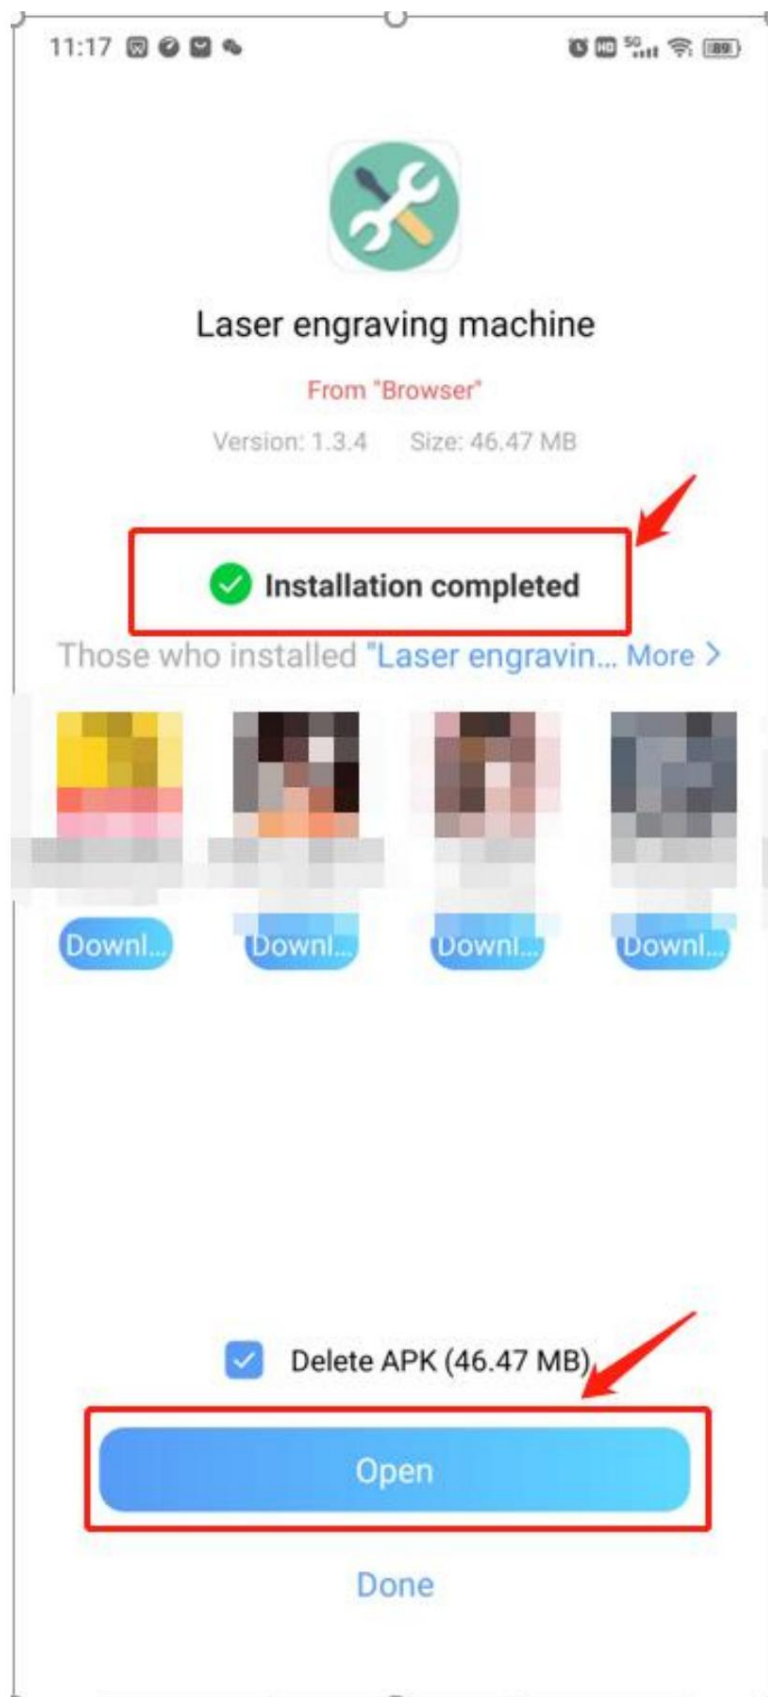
11:17

89

Laser engraving machine

From "Browser"

Version: 1.3.4 Size: 46.47 MB

Installation completed

Those who installed "Laser engravin... More >

Downl...
Downl...
Downl...
Downl...

Delete APK (46.47 MB)

Open

Done